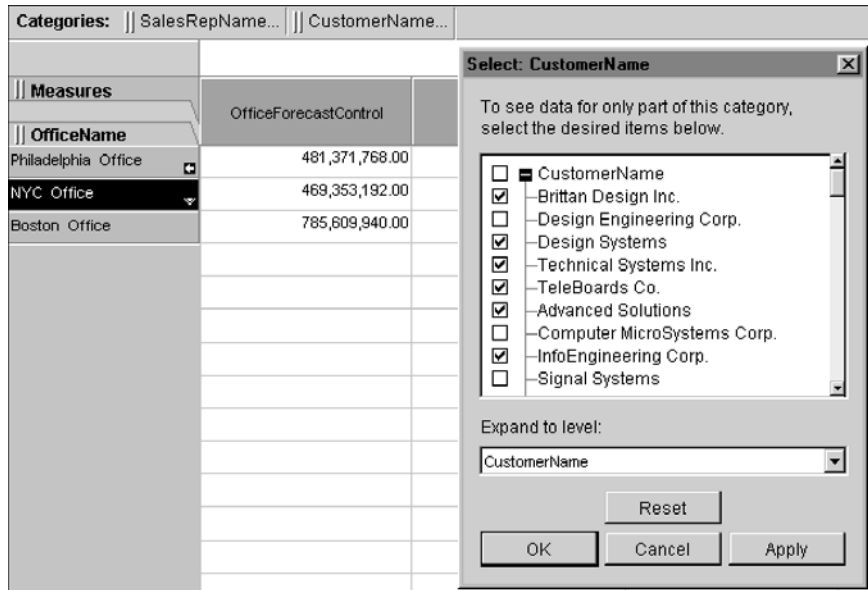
Categories: || SalesRepName... || CustomerName...

|| Measures
|| OfficeName

| OfficeName | OfficeForecastControl |
|---|---|
| Philadelphia Office | 481,371,768.00 |
| NYC Office | 469,353,192.00 |
| Boston Office | 785,609,940.00 |

Select: CustomerName

To see data for only part of this category, select the desired items below.

☐ CustomerName
☑ Brittan Design Inc.
☐ Design Engineering Corp.
☑ Design Systems
☑ Technical Systems Inc.
☑ TeleBoards Co.
☑ Advanced Solutions
☐ Computer MicroSystems Corp.
☑ InfoEngineering Corp.
☐ Signal Systems

Expand to level:
CustomerName

Reset
OK Cancel Apply